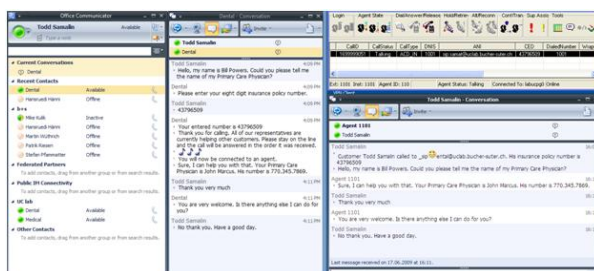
Office Communicator

Todd Samalin
Available

Type a note

Current Conversations
Dental

Recent Contacts
Dental Available
Hanscuedi Hehn Offline

b+s
Mike Kulik Inactive
Hanscuedi Hehn Offline
Martin Wüthrich Offline
Patrik Riesen Offline
Stefan Pfammatter Offline

Federated Partners
To add contacts, drag from another group or from search results.

Public IM Connectivity
To add contacts, drag from another group or from search results.

UC lab
Dental Available
Medical Available

Other Contacts
To add contacts, drag from another group or from search results.

Dental - Conversation

Invite

Todd Samalin
Dental

Todd Samalin 4:09 PM
Hello, my name is Bill Powers. Could you please tell me the name of my Primary Care Physician?

Dental 4:09 PM
Please enter your eight digit insurance policy number.

Todd Samalin 4:09 PM
43796509

Dental 4:09 PM
Your entered number is 43796509
Thank you for calling. All of our representatives are currently helping other customers. Please stay on the line and the call will be answered in the order it was received.
♪ ♪ ♪
You will now be connected to an agent.
Sure, I can help you with that. Your Primary Care Physician is John Marcus. His number is 770.345.7869.

Todd Samalin 4:11 PM
Thank you very much

Dental 4:11 PM
You are very welcome. Is there anything else I can do for you?

Todd Samalin 4:11 PM
No thank you. Have a good day.

Login Agent State DialAnswerRelease HoldRetrieve AltRecon ConfTran Sup Assis Tools

CallID CallStatus CallType DNIS ANI CED DialedNumber

Agent Status: Talking Connected To: labucpg3 Online

Todd Samalin - Conversation

Invite

Agent 1101
Todd Samalin

Todd Samalin
Customer Todd Samalin called to _sip:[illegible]entai@uclab.bucher-suter.ch. His insurance policy number is 43796509
Hello, my name is Bill Powers. Could you please tell me the name of my Primary Care Physician?

Agent 1101
Sure, I can help you with that. Your Primary Care Physician is John Marcus. His number is 770.345.7869.

Todd Samalin
Thank you very much

Agent 1101
You are very welcome. Is there anything else I can do for you?

Todd Samalin
No thank you. Have a good day.

Last message received on 17.06.2009 at 16:11.